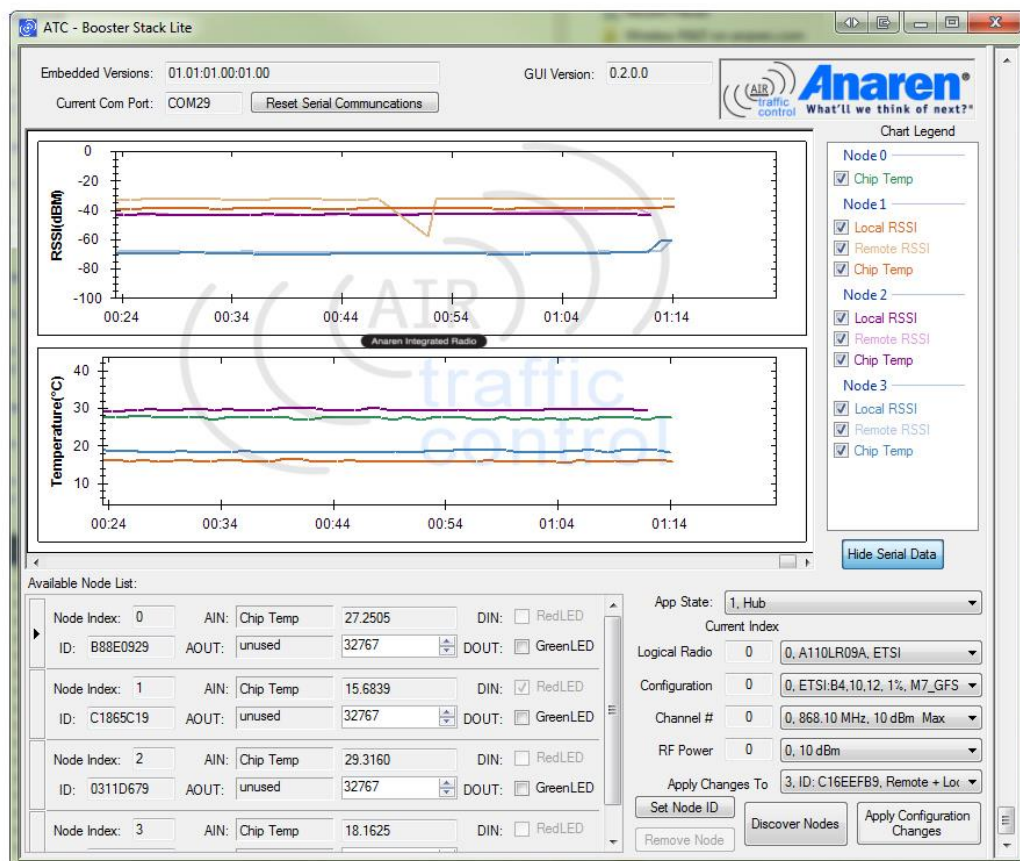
ATC - Booster Stack Lite

Embedded Versions: 01.01:01.00:01.00
GUI Version: 0.2.0.0
Current Com Port: COM29
Reset Serial Communcations

AIR traffic control Anaren® What'll we think of next?®

Chart Legend
Node 0
Chip Temp
Node 1
Local RSSI
Remote RSSI
Chip Temp
Node 2
Local RSSI
Remote RSSI
Chip Temp
Node 3
Local RSSI
Remote RSSI
Chip Temp

RSSI(dBM)
0
-20
-40
-60
-80
-100
00:24 00:34 00:44 00:54 01:04 01:14

Anaren Integrated Radio

Temperature(°C)
40
30
20
10
00:24 00:34 00:44 00:54 01:04 01:14

AIR traffic control

Hide Serial Data

Available Node List:

| Node Index: | 0 | AIN: | Chip Temp | 27.2505 | DIN: | RedLED |
|---|---|---|---|---|---|---|
| ID: | B88E0929 | AOUT: | unused | 32767 | DOUT: | GreenLED |
| Node Index: | 1 | AIN: | Chip Temp | 15.6839 | DIN: | RedLED |
| ID: | C1865C19 | AOUT: | unused | 32767 | DOUT: | GreenLED |
| Node Index: | 2 | AIN: | Chip Temp | 29.3160 | DIN: | RedLED |
| ID: | 0311D679 | AOUT: | unused | 32767 | DOUT: | GreenLED |
| Node Index: | 3 | AIN: | Chip Temp | 18.1625 | DIN: | RedLED |

App State: 1, Hub
Current Index
Logical Radio 0 0, A110LR09A, ETSI
Configuration 0 0, ETSI:B4,10,12, 1%, M7_GFS
Channel # 0 0, 868.10 MHz, 10 dBm Max
RF Power 0 0, 10 dBm
Apply Changes To 3, ID: C16EEFB9, Remote + Loc
Set Node ID
Remove Node
Discover Nodes
Apply Configuration Changes